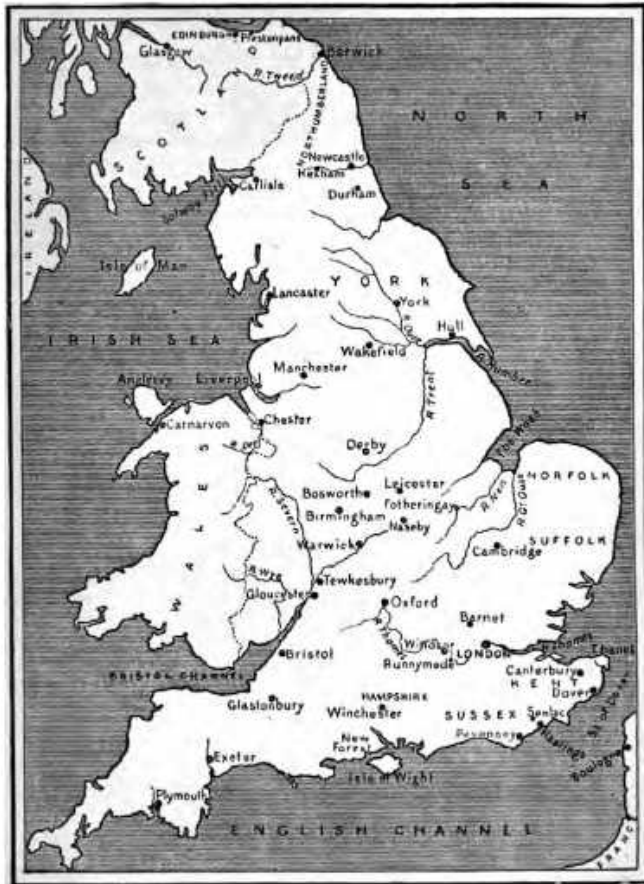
EDINBURGH Prestonpans
Glasgow
Berwick
SCOTLAND
R. Tweed
NORTHUMBERLAND
NORTH
SEA
Newcastle
Hexham
Durham
Solway Firth
Carlisle
IRELAND
Isle of Man
YORK
Lancaster
York
Hull
IRISH SEA
Wakefield
Humber
Manchester
Anglesey
Liverpool
Chester
R. Trent
The Wash
Carnarvon
Derby
NORFOLK
Leicester
Fotheringay
WALES
Bosworth
R. Nen
R. Gt. Ouse
Birmingham
Naseby
R. Severn
SUFFOLK
Warwick
Cambridge
R. Wye
Tewkesbury
Gloucester
Oxford
Barnet
Thames
Windsor
LONDON
Thames
Thanet
Bristol
Runnymede
BRISTOL CHANNEL
Canterbury
KENT
Dover
Glastonbury
HAMPSHIRE
Winchester
SUSSEX
Senlac
Pevensey
Hastings
St. of Dover
New Forest
Exeter
Isle of Wight
Boulogne
Plymouth
ENGLISH CHANNEL
FRANCE